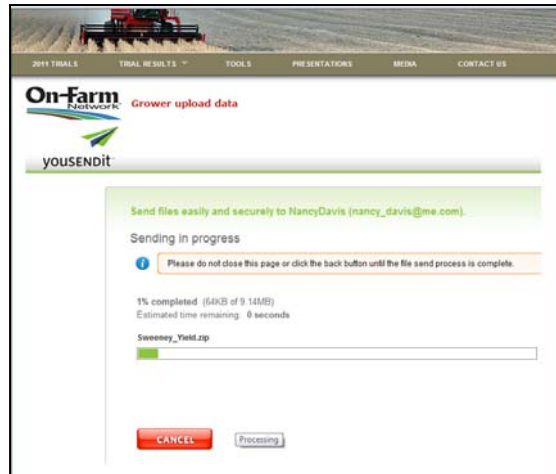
2011 TRIALS TRIAL RESULTS TOOLS PRESENTATIONS MEDIA CONTACT US

On-Farm Network

Grower upload data

yousendit

Send files easily and securely to NancyDavis (nancy_davis@me.com).

Sending in progress

Please do not close this page or click the back button until the file send process is complete.

1% completed (64KB of 9.14MB)
Estimated time remaining: 0 seconds

Sweeney_Yield.zip

CANCEL

Processing